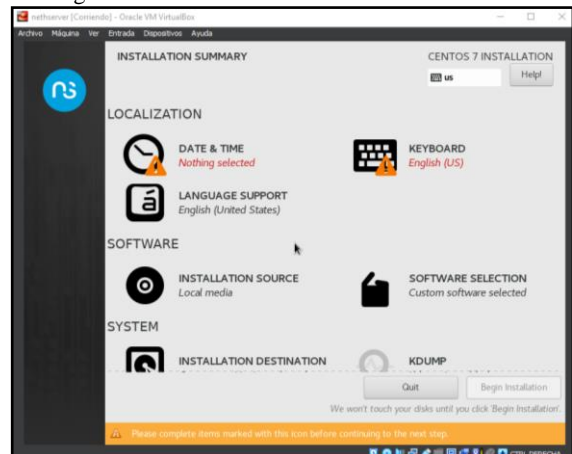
nethserver [Corriendo] - Oracle VM VirtualBox

Archivo Máquina Ver Entrada Dispositivos Ayuda

INSTALLATION SUMMARY

CENTOS 7 INSTALLATION

us

Help!

LOCALIZATION

DATE & TIME
Nothing selected

KEYBOARD
English (US)

LANGUAGE SUPPORT
English (United States)

SOFTWARE

INSTALLATION SOURCE
Local media

SOFTWARE SELECTION
Custom software selected

SYSTEM

INSTALLATION DESTINATION

KDUMP

Quit

Begin Installation

We won't touch your disks until you click 'Begin Installation'.

Please complete items marked with this icon before continuing to the next step.

CTRL DERECHA